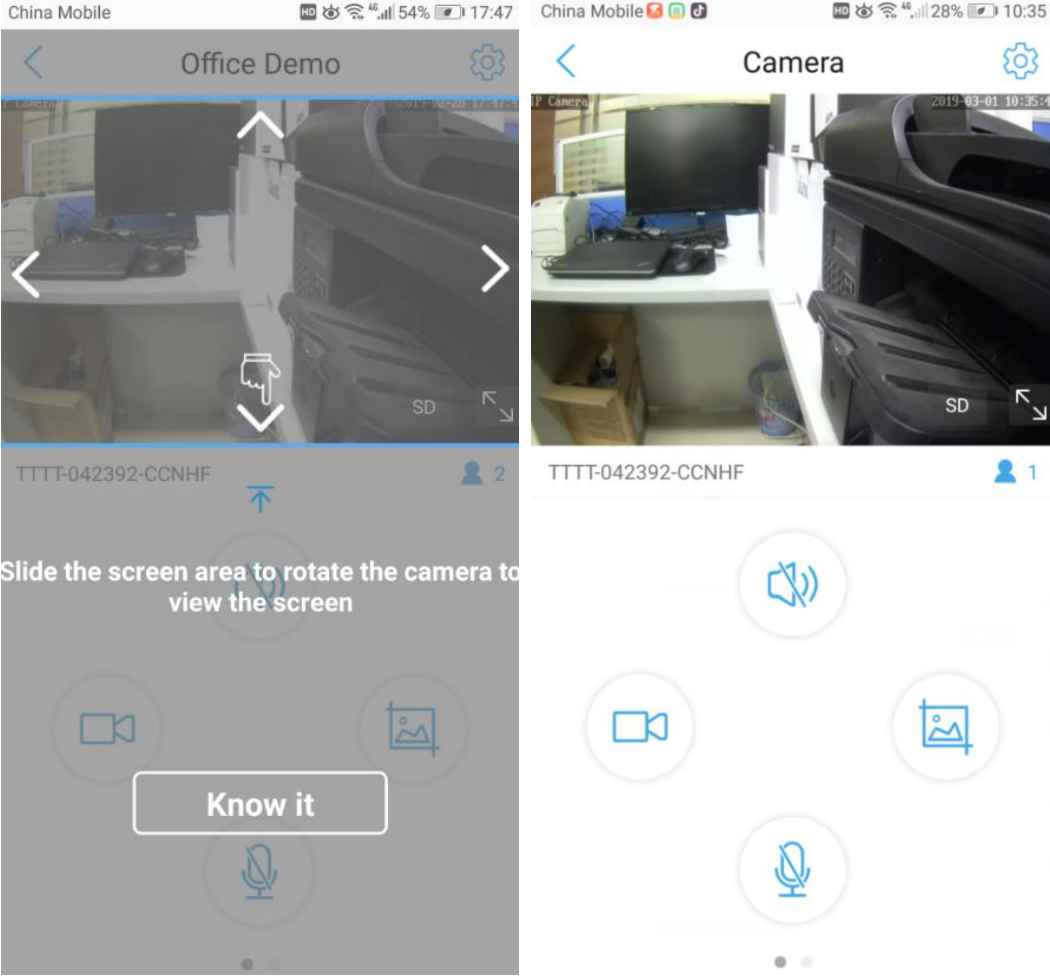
China Mobile HD 4G 54% 17:47

Office Demo

IP Camera 2019-02-28 17:47:5

SD

TTTT-042392-CCNHF 2

Slide the screen area to rotate the camera to view the screen

Know it

China Mobile HD 4G 28% 10:35

Camera

IP Camera 2019-03-01 10:35:4

SD

TTTT-042392-CCNHF 1